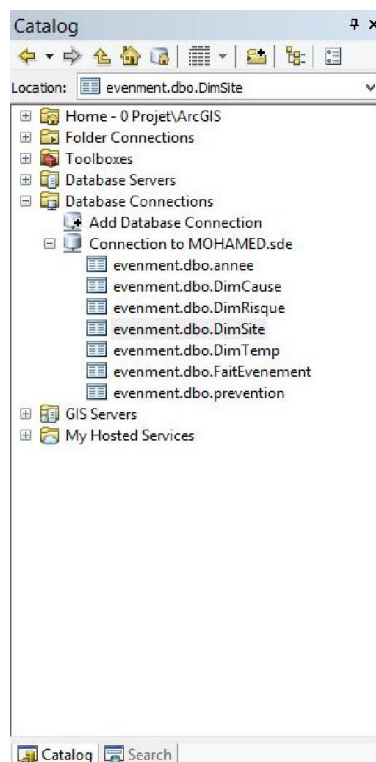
Catalog

Location: evenment.dbo.DimSite

Home - 0 Projet\ArcGIS
Folder Connections
Toolboxes
Database Servers
Database Connections
Add Database Connection
Connection to MOHAMED.sde
evenment.dbo.annee
evenment.dbo.DimCause
evenment.dbo.DimRisque
evenment.dbo.DimSite
evenment.dbo.DimTemp
evenment.dbo.FaitEvenement
evenment.dbo.prevention
GIS Servers
My Hosted Services

Catalog Search